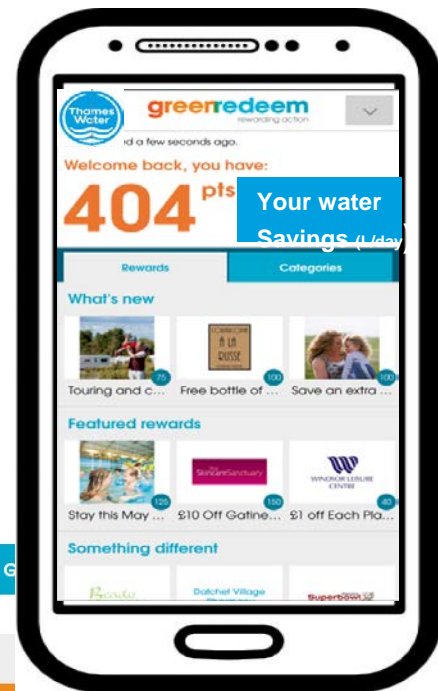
Thames Water

greenredeem
rewarding action

d a few seconds ago.

Welcome back, you have:

404 pts

Your water Savings (L/day)

Rewards

Categories

What's new

75
Touring and c...

COMMUNIAN A LA RUSSE
100
Free bottle of ...

100
Save an extra ...

Featured rewards

125
Stay this May ...

The Skincare Sanctuary
150
£10 Off Gatine...

WINDSOR LEISURE CENTRE
40
£1 off Each Pla...

Something different

Beauty

Datchet Village

Superbowl UK

G